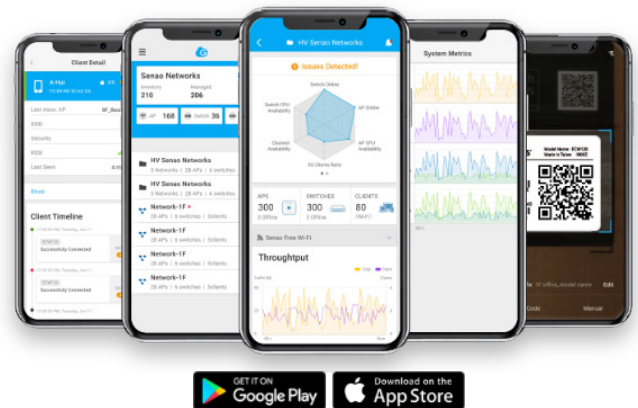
Client Detail

A-Hui

Last Assoc. AP

SSID

Security

RSSI

Last Seen

Block

Client Timeline

Successfully Connected

Successfully Connected

Senao Networks

Inventory
210

Managed
206

AP 168

Switch 36

HV Senao Networks
5 Networks | 28 APs | 6 switches

HV Senao Networks
5 Networks | 28 APs | 6 switches

Network-1F
28 APs | 6 switches | 5clients

Network-1F
28 APs | 6 switches | 5clients

Network-1F
28 APs | 6 switches | 5clients

Network-1F
28 APs | 6 switches | 5clients

Network-1F
28 APs | 6 switches | 5clients

HV Senao Networks

Issues Detected!

Switch Online

AP Online

AP CPU Availability

SS Clients Ratio

Channel Availability

Switch CPU Availability

APS
300
3 Offline

SWITCHES
300
3 Offline

CLIENTS
80
784 PCs

Senao Free Wi-Fi

Throughtput

System Metrics

Model Name : ECW120
Made in Taiwan

Edit

Code

Manual

GET IT ON
Google Play

Download on the
App Store